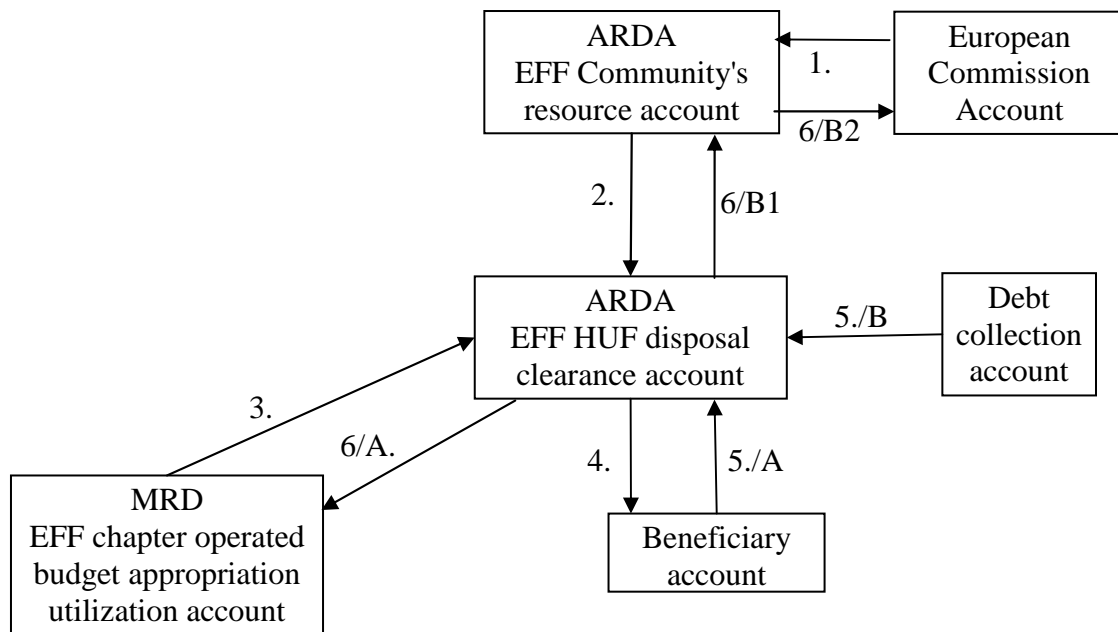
ARDA
EFF Community's resource account

European Commission Account

1.

6/B2

2.

6/B1

ARDA
EFF HUF disposal clearance account

5./B

Debt collection account

3.

6/A.

4.

5./A

MRD
EFF chapter operated budget appropriation utilization account

Beneficiary account